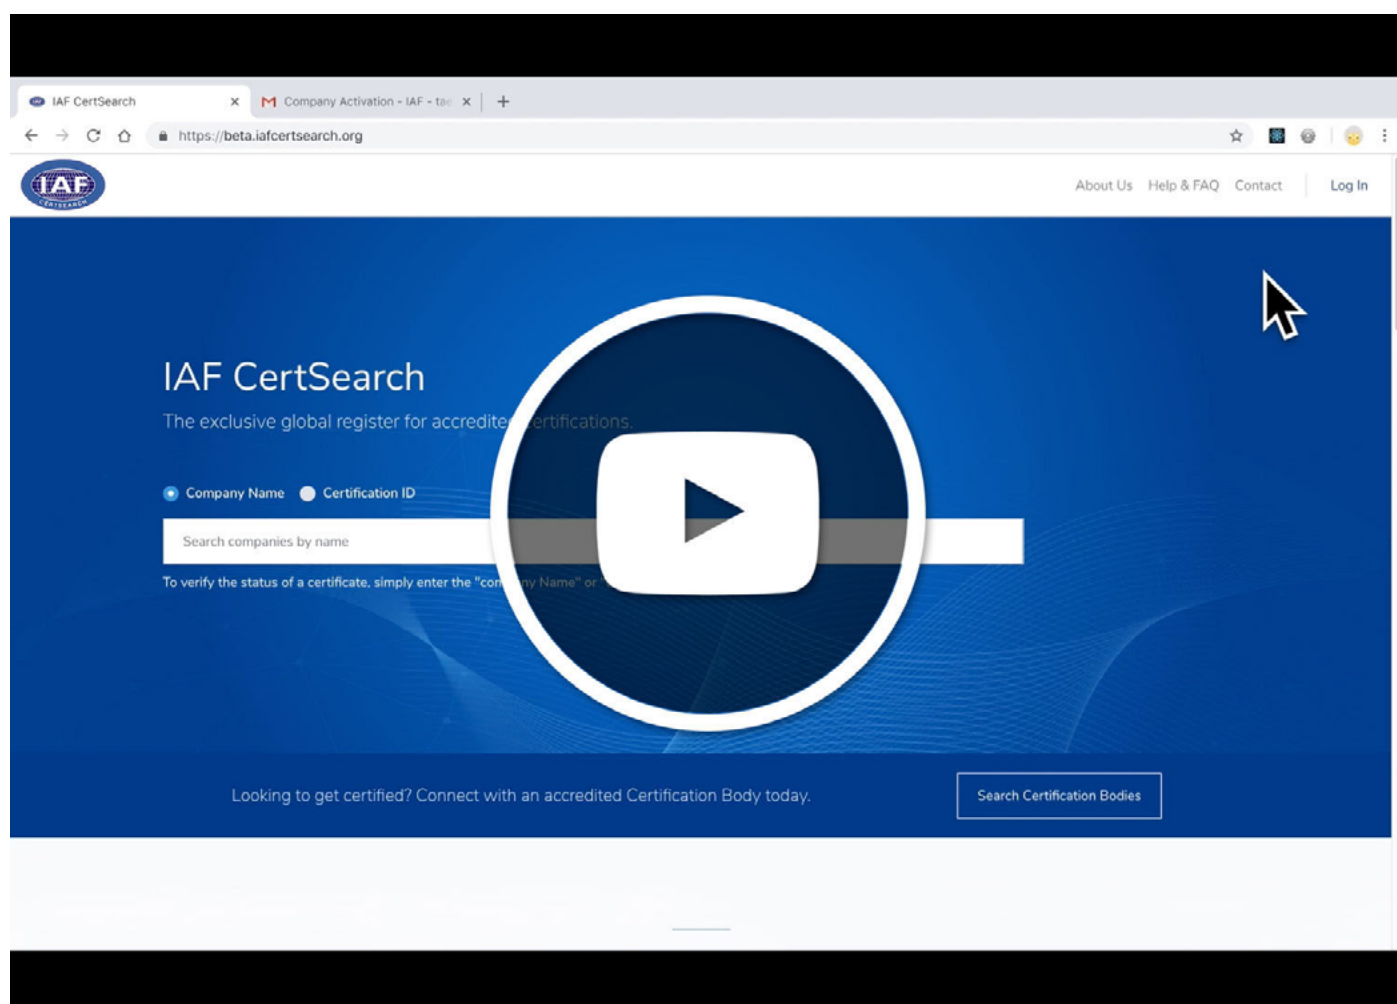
IAF CertSearch ×
Company Activation - IAF - ta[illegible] ×
+

https://beta.iafcertsearch.org

IAF
CERTSEARCH

About Us Help & FAQ Contact Log In

IAF CertSearch

The exclusive global register for accredite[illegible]ertifications.

Company Name Certification ID

Search companies by name

To verify the status of a certificate, simply enter the "com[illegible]ny Name" or "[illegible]

Looking to get certified? Connect with an accredited Certification Body today.

Search Certification Bodies